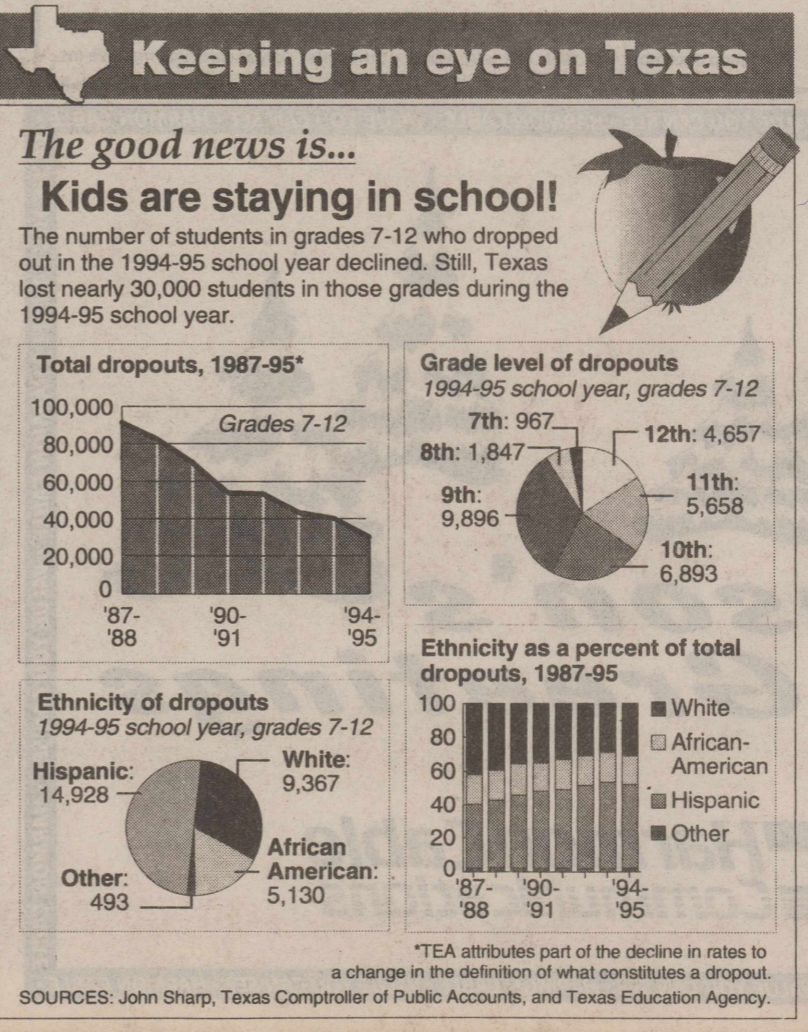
Keeping an eye on Texas

The good news is...

Kids are staying in school!

The number of students in grades 7-12 who dropped out in the 1994-95 school year declined. Still, Texas lost nearly 30,000 students in those grades during the 1994-95 school year.

Total dropouts, 1987-95*

Grades 7-12

100,000
80,000
60,000
40,000
20,000
0

'87-'88
'90-'91
'94-'95

Grade level of dropouts
1994-95 school year, grades 7-12

7th: 967
8th: 1,847
9th: 9,896
10th: 6,893
11th: 5,658
12th: 4,657

Ethnicity of dropouts
1994-95 school year, grades 7-12

Hispanic: 14,928
White: 9,367
African American: 5,130
Other: 493

Ethnicity as a percent of total dropouts, 1987-95

100
80
60
40
20
0

'87-'88
'90-'91
'94-'95

White
African-American
Hispanic
Other

*TEA attributes part of the decline in rates to a change in the definition of what constitutes a dropout.

SOURCES: John Sharp, Texas Comptroller of Public Accounts, and Texas Education Agency.